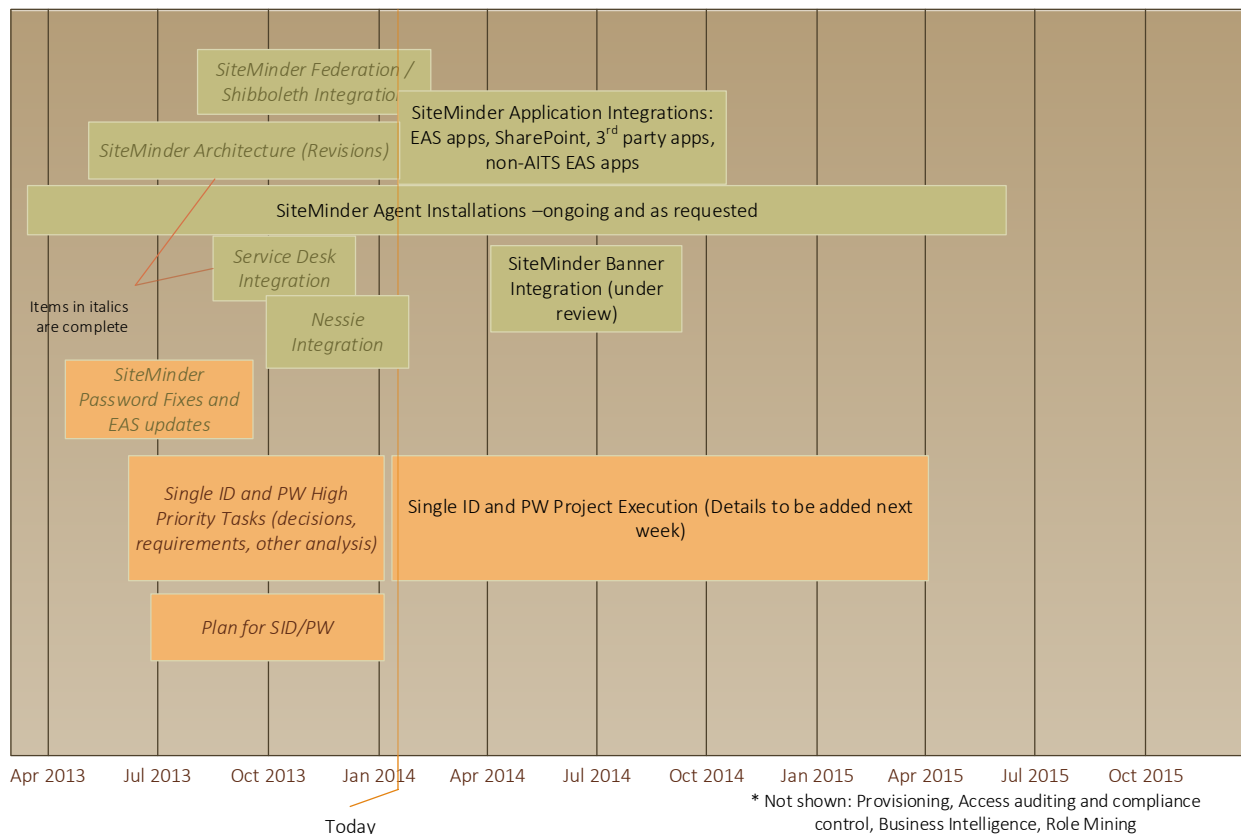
SiteMinder Federation / Shibboleth Integration

SiteMinder Application Integrations: EAS apps, SharePoint, 3$^{rd}$ party apps, non-AITS EAS apps

SiteMinder Architecture (Revisions)

SiteMinder Agent Installations –ongoing and as requested

Service Desk Integration

SiteMinder Banner Integration (under review)

Items in italics are complete

Nessie Integration

SiteMinder Password Fixes and EAS updates

Single ID and PW High Priority Tasks (decisions, requirements, other analysis)

Single ID and PW Project Execution (Details to be added next week)

Plan for SID/PW

Apr 2013 Jul 2013 Oct 2013 Jan 2014 Apr 2014 Jul 2014 Oct 2014 Jan 2015 Apr 2015 Jul 2015 Oct 2015

Today

* Not shown: Provisioning, Access auditing and compliance control, Business Intelligence, Role Mining